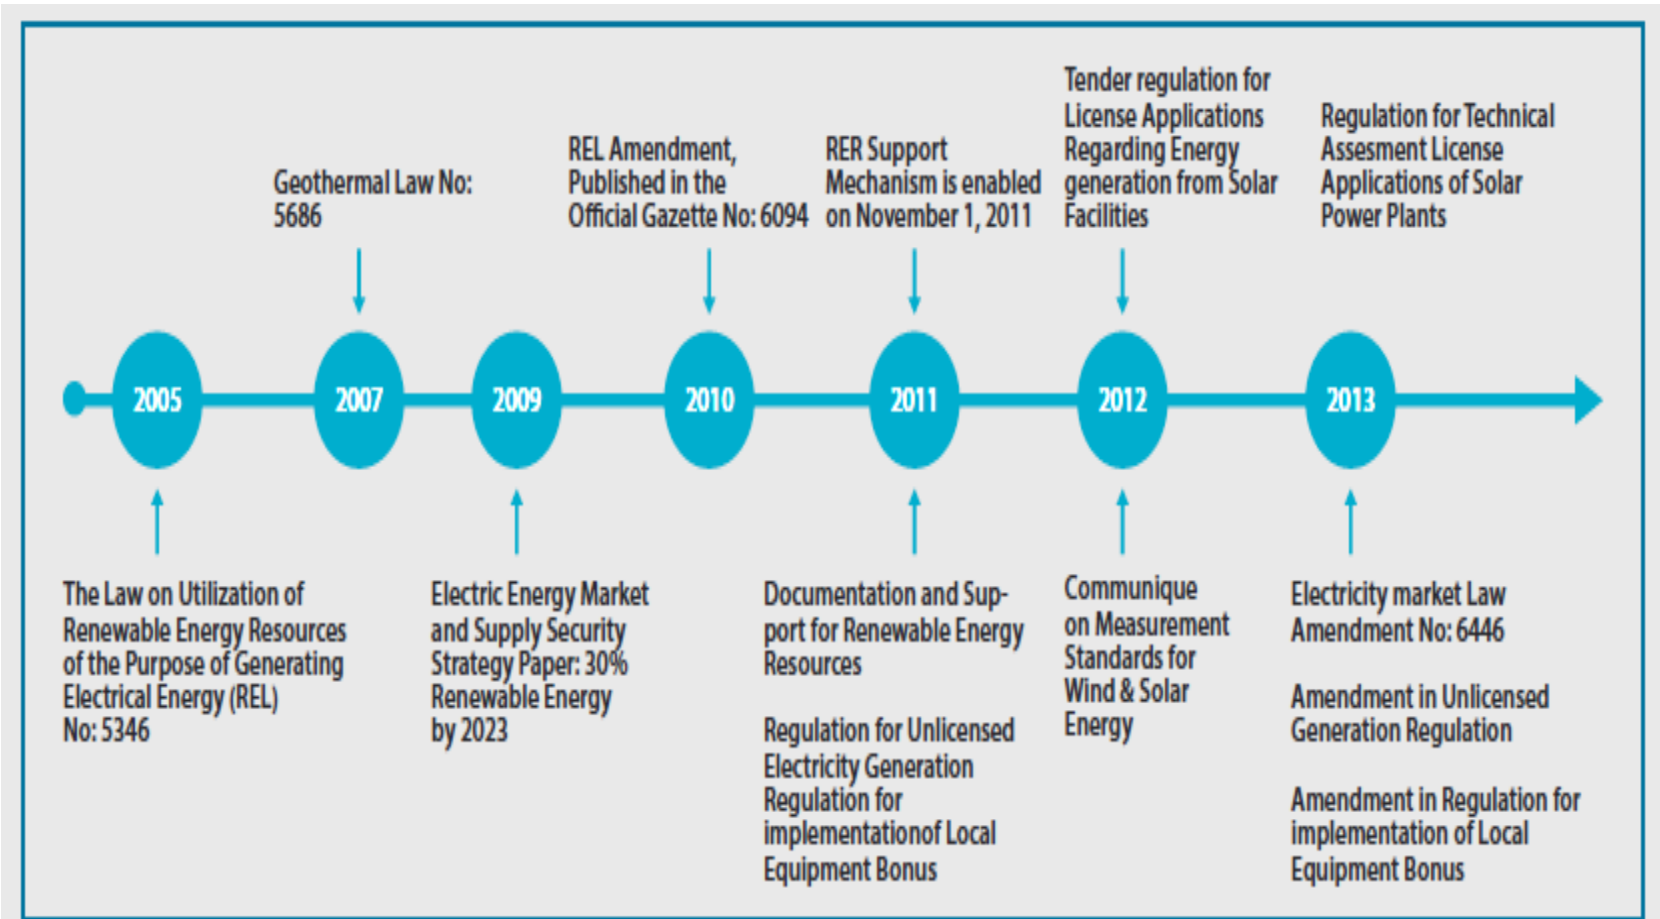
Geothermal Law No: 5686

REL Amendment, Published in the Official Gazette No: 6094

RER Support Mechanism is enabled on November 1, 2011

Tender regulation for License Applications Regarding Energy generation from Solar Facilities

Regulation for Technical Assesment License Applications of Solar Power Plants

2005

2007

2009

2010

2011

2012

2013

The Law on Utilization of Renewable Energy Resources of the Purpose of Generating Electrical Energy (REL) No: 5346

Electric Energy Market and Supply Security Strategy Paper: 30% Renewable Energy by 2023

Documentation and Support for Renewable Energy Resources

Regulation for Unlicensed Electricity Generation Regulation for implementationof Local Equipment Bonus

Communique on Measurement Standards for Wind & Solar Energy

Electricity market Law Amendment No: 6446

Amendment in Unlicensed Generation Regulation

Amendment in Regulation for implementation of Local Equipment Bonus